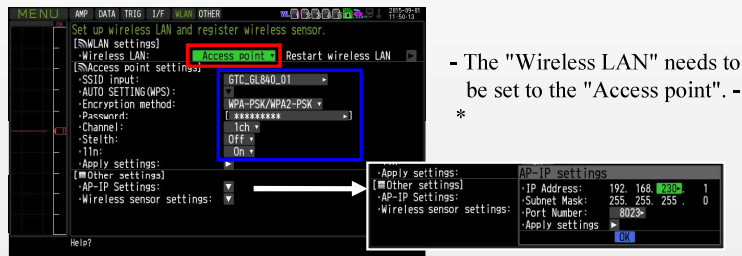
MENU AMP DATA TRIG I/F WLAN OTHER 2015-09-01 11:50:13

Set up wireless LAN and register wireless sensor.
[WLAN settings]
·Wireless LAN: Access point Restart wireless LAN
[Access point settings]
·SSID input: GTC_GL840_01
·AUTO SETTING(WPS):
·Encryption method: WPA-PSK/WPA2-PSK
·Password: [ ********* ]
·Channel: 1ch
·Stelth: Off
·11n: On
·Apply settings:
[Other settings]
·AP-IP Settings:
·Wireless sensor settings:

Help?

- The "Wireless LAN" needs to be set to the "Access point". - *

·Apply settings:
[Other settings]
·AP-IP Settings:
·Wireless sensor settings:

AP-IP settings
·IP Address: 192. 168. 230. 1
·Subnet Mask: 255. 255. 255. 0
·Port Number: 8023
·Apply settings
OK